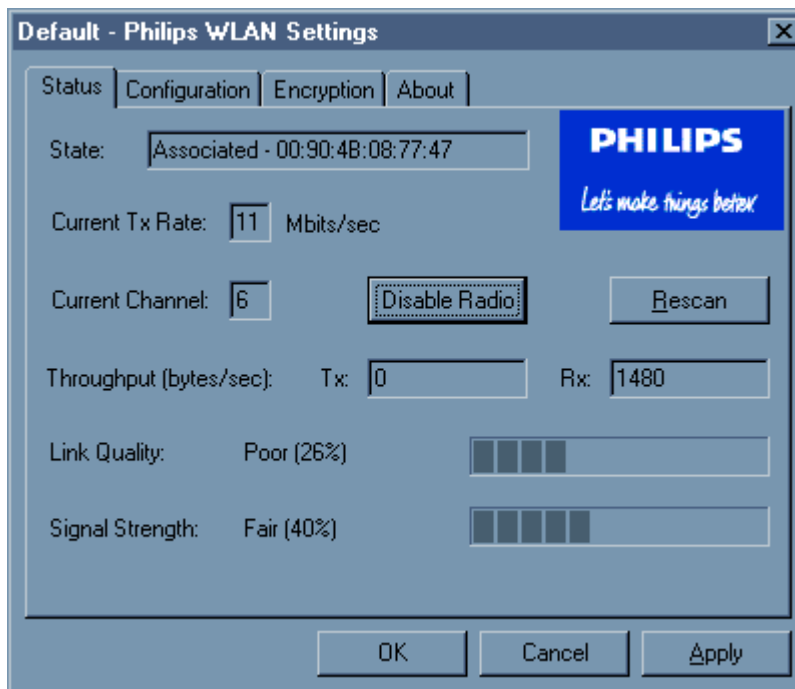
Default - Philips WLAN Settings

Status | Configuration | Encryption | About

State: Associated - 00:90:4B:08:77:47

PHILIPS

Let's make things better.

Current Tx Rate: 11 Mbits/sec

Current Channel: 6

Disable Radio

Rescan

Throughput (bytes/sec): Tx: 0 Rx: 1480

Link Quality: Poor (26%)

Signal Strength: Fair (40%)

OK Cancel Apply